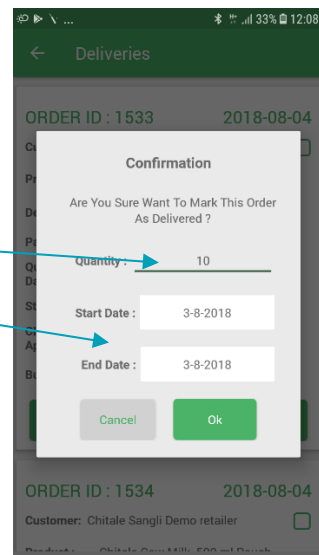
33% 12:08

Deliveries

ORDER ID : 1533 2018-08-04

Confirmation

Are You Sure Want To Mark This Order As Delivered ?

Quantity : 10

Start Date : 3-8-2018

End Date : 3-8-2018

Cancel

Ok

ORDER ID : 1534 2018-08-04

Customer: Chitale Sangli Demo retailer